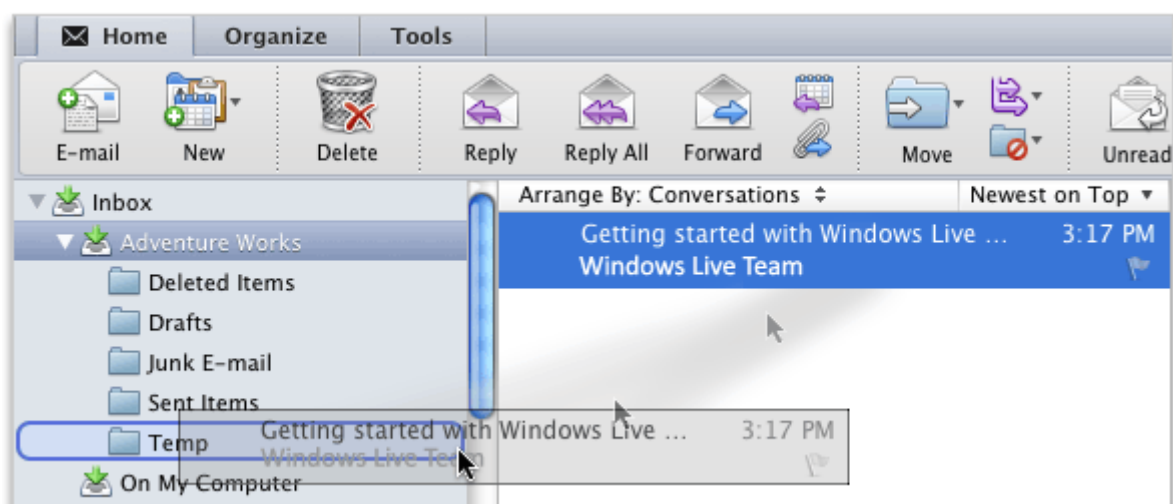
Home Organize Tools

E-mail New Delete Reply Reply All Forward Move Unread

Inbox
Adventure Works
Deleted Items
Drafts
Junk E-mail
Sent Items
Temp
On My Computer

Arrange By: Conversations Newest on Top

Getting started with Windows Live ... 3:17 PM
Windows Live Team

Getting started with Windows Live ... 3:17 PM
Windows Live Team